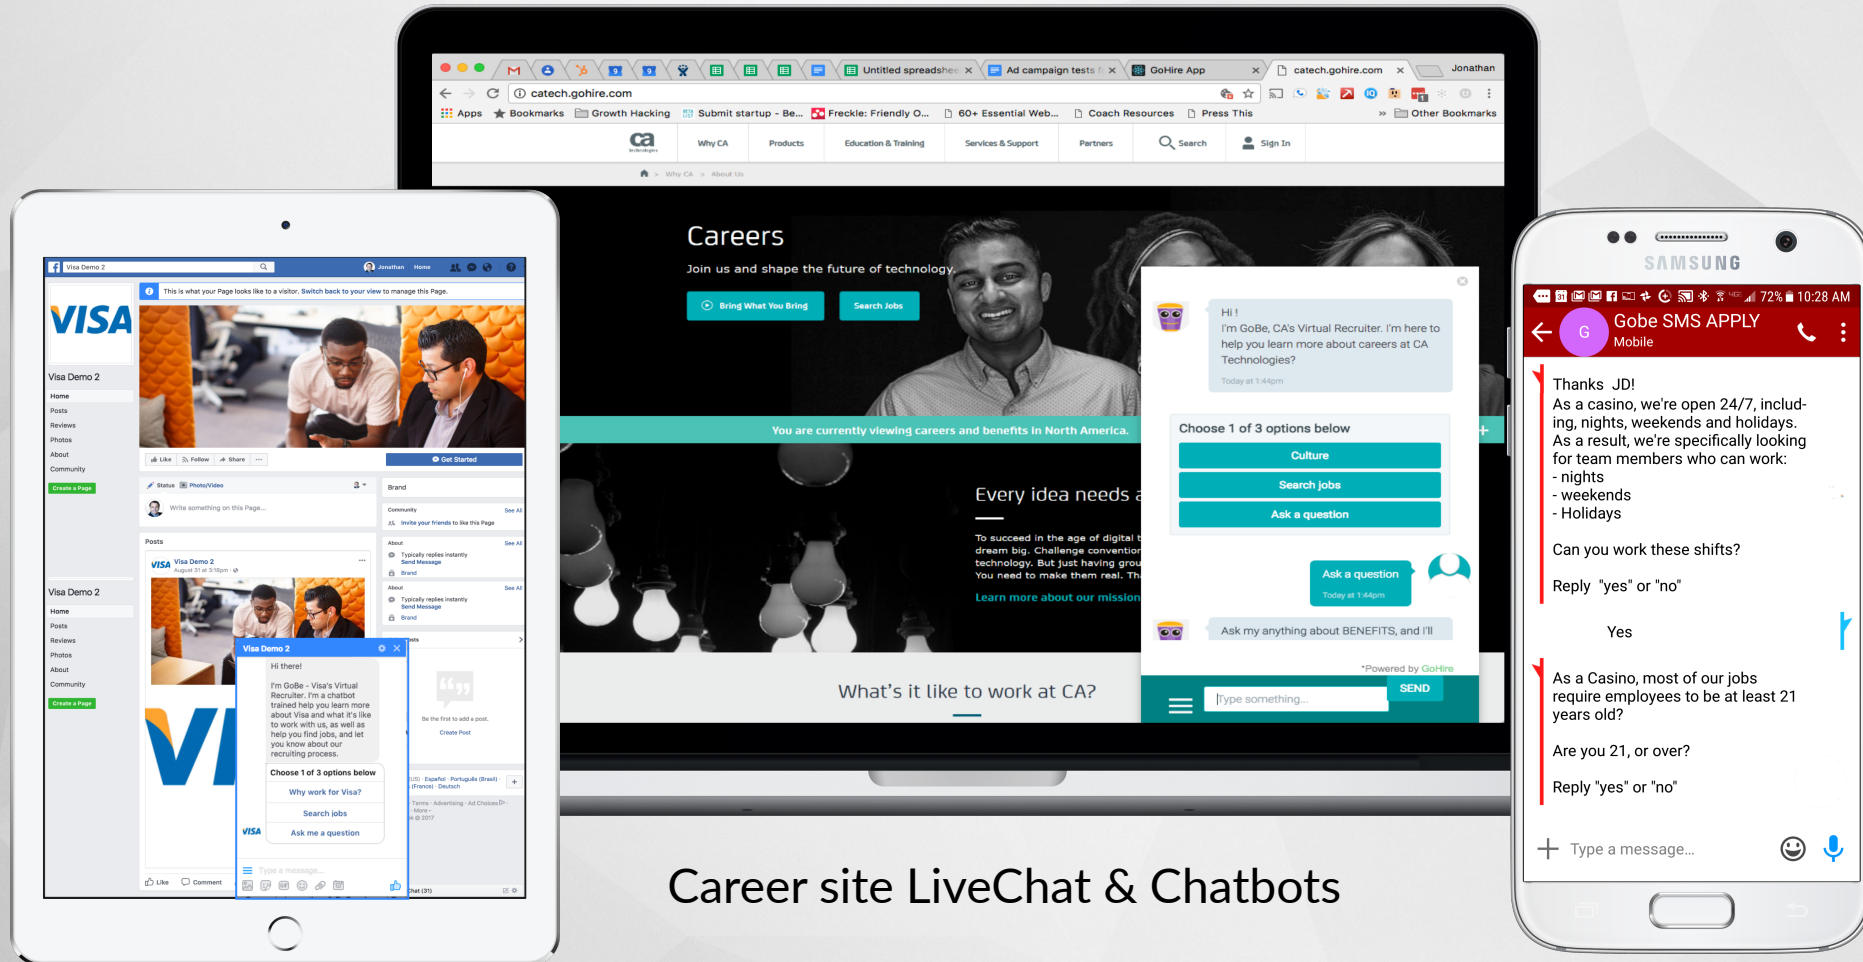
Untitled spreadshee | Ad campaign tests | GoHire App | catech.gohire.com | Jonathan

catech.gohire.com

Apps | Bookmarks | Growth Hacking | Submit startup - Be... | Freckle: Friendly O... | 60+ Essential Web... | Coach Resources | Press This | Other Bookmarks

ca technologies | Why CA | Products | Education & Training | Services & Support | Partners | Search | Sign In

Why CA > About Us

Careers
Join us and shape the future of technology.

Bring What You Bring | Search Jobs

You are currently viewing careers and benefits in North America.

Every idea needs a

To succeed in the age of digital t dream big. Challenge convention technology. But just having grou You need to make them real. Th

Learn more about our mission

What's it like to work at CA?

Hi !
I'm GoBe, CA's Virtual Recruiter. I'm here to help you learn more about careers at CA Technologies?
Today at 1:44pm

Choose 1 of 3 options below
Culture
Search jobs
Ask a question

Ask a question
Today at 1:44pm

Ask my anything about BENEFITS, and I'll

*Powered by GoHire

Type something...
SEND

Visa Demo 2 | Jonathan | Home

This is what your Page looks like to a visitor. Switch back to your view to manage this Page.

VISA
Visa Demo 2
Home
Posts
Reviews
Photos
About
Community
Create a Page

Like | Follow | Share | Get Started

Status | Photo/Video
Write something on this Page...
Brand
Community | See All
Invite your friends to like this Page
About | See All
Typically replies instantly
Send Message
Brand
Posts
Visa Demo 2
August 31 at 3:16pm

Visa Demo 2
Hi there!
I'm GoBe - Visa's Virtual Recruiter. I'm a chatbot trained help you learn more about Visa and what it's like to work with us, as well as help you find jobs, and let you know about our recruiting process.
Choose 1 of 3 options below
Why work for Visa?
Search jobs
Ask me a question
Type a message...

Be the first to add a post.
Create Post

Like | Comment
Chat (31)

SAMSUNG

72% 10:28 AM
Gobe SMS APPLY
Mobile

Thanks JD!
As a casino, we're open 24/7, including, nights, weekends and holidays.
As a result, we're specifically looking for team members who can work:
- nights
- weekends
- Holidays

Can you work these shifts?

Reply "yes" or "no"

Yes

As a Casino, most of our jobs require employees to be at least 21 years old?

Are you 21, or over?

Reply "yes" or "no"

Type a message...

Career site LiveChat & Chatbots